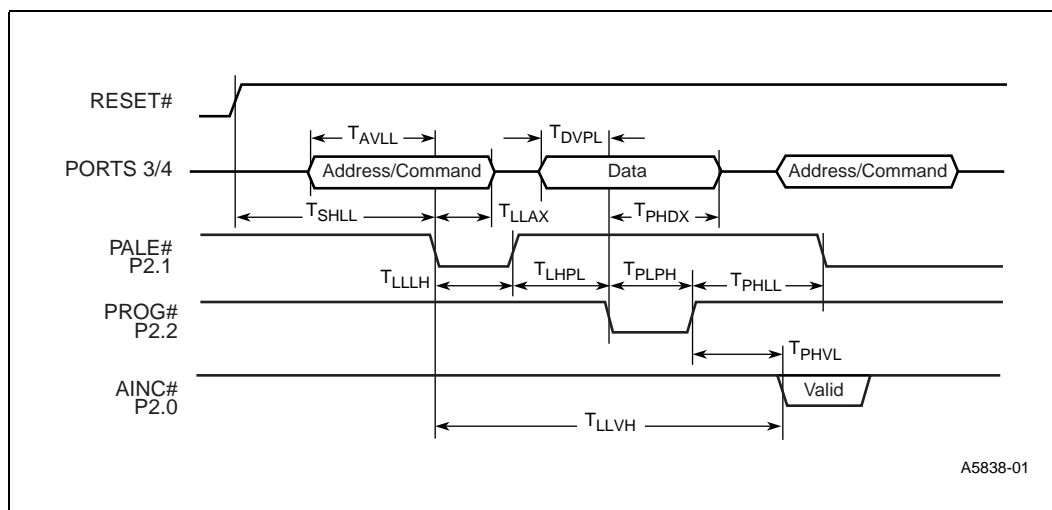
RESET#

$T_{AVLL}$

$T_{DVPL}$

PORTS 3/4

Address/Command

Data

Address/Command

$T_{SHLL}$

$T_{LLAX}$

$T_{PHDX}$

PALE#
P2.1

$T_{LLLH}$

$T_{LHPL}$

$T_{PLPH}$

$T_{PHLL}$

PROG#
P2.2

$T_{PHVL}$

AINC#
P2.0

Valid

$T_{LLVH}$

A5838-01